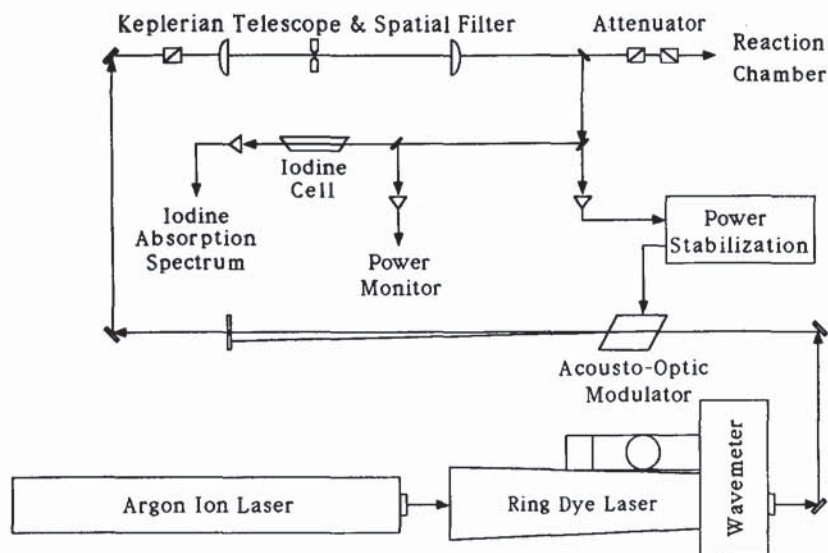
Keplerian Telescope & Spatial Filter

Attenuator

Reaction Chamber

Iodine Cell

Iodine Absorption Spectrum

Power Monitor

Power Stabilization

Acousto-Optic Modulator

Wavemeter

Argon Ion Laser

Ring Dye Laser